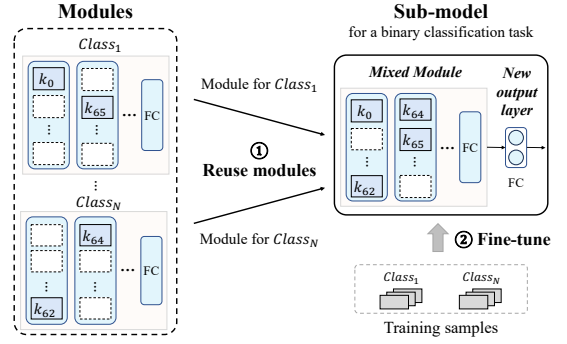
Modules

$Class_1$

$k_0$

$k_{65}$

⋮

FC

⋮

$Class_N$

$k_{64}$

⋮

$k_{62}$

FC

Module for $Class_1$

① Reuse modules

Module for $Class_N$

Sub-model

for a binary classification task

Mixed Module

$k_0$

⋮

$k_{62}$

$k_{64}$

$k_{65}$

⋮

FC

New output layer

FC

② Fine-tune

$Class_1$

$Class_N$

Training samples